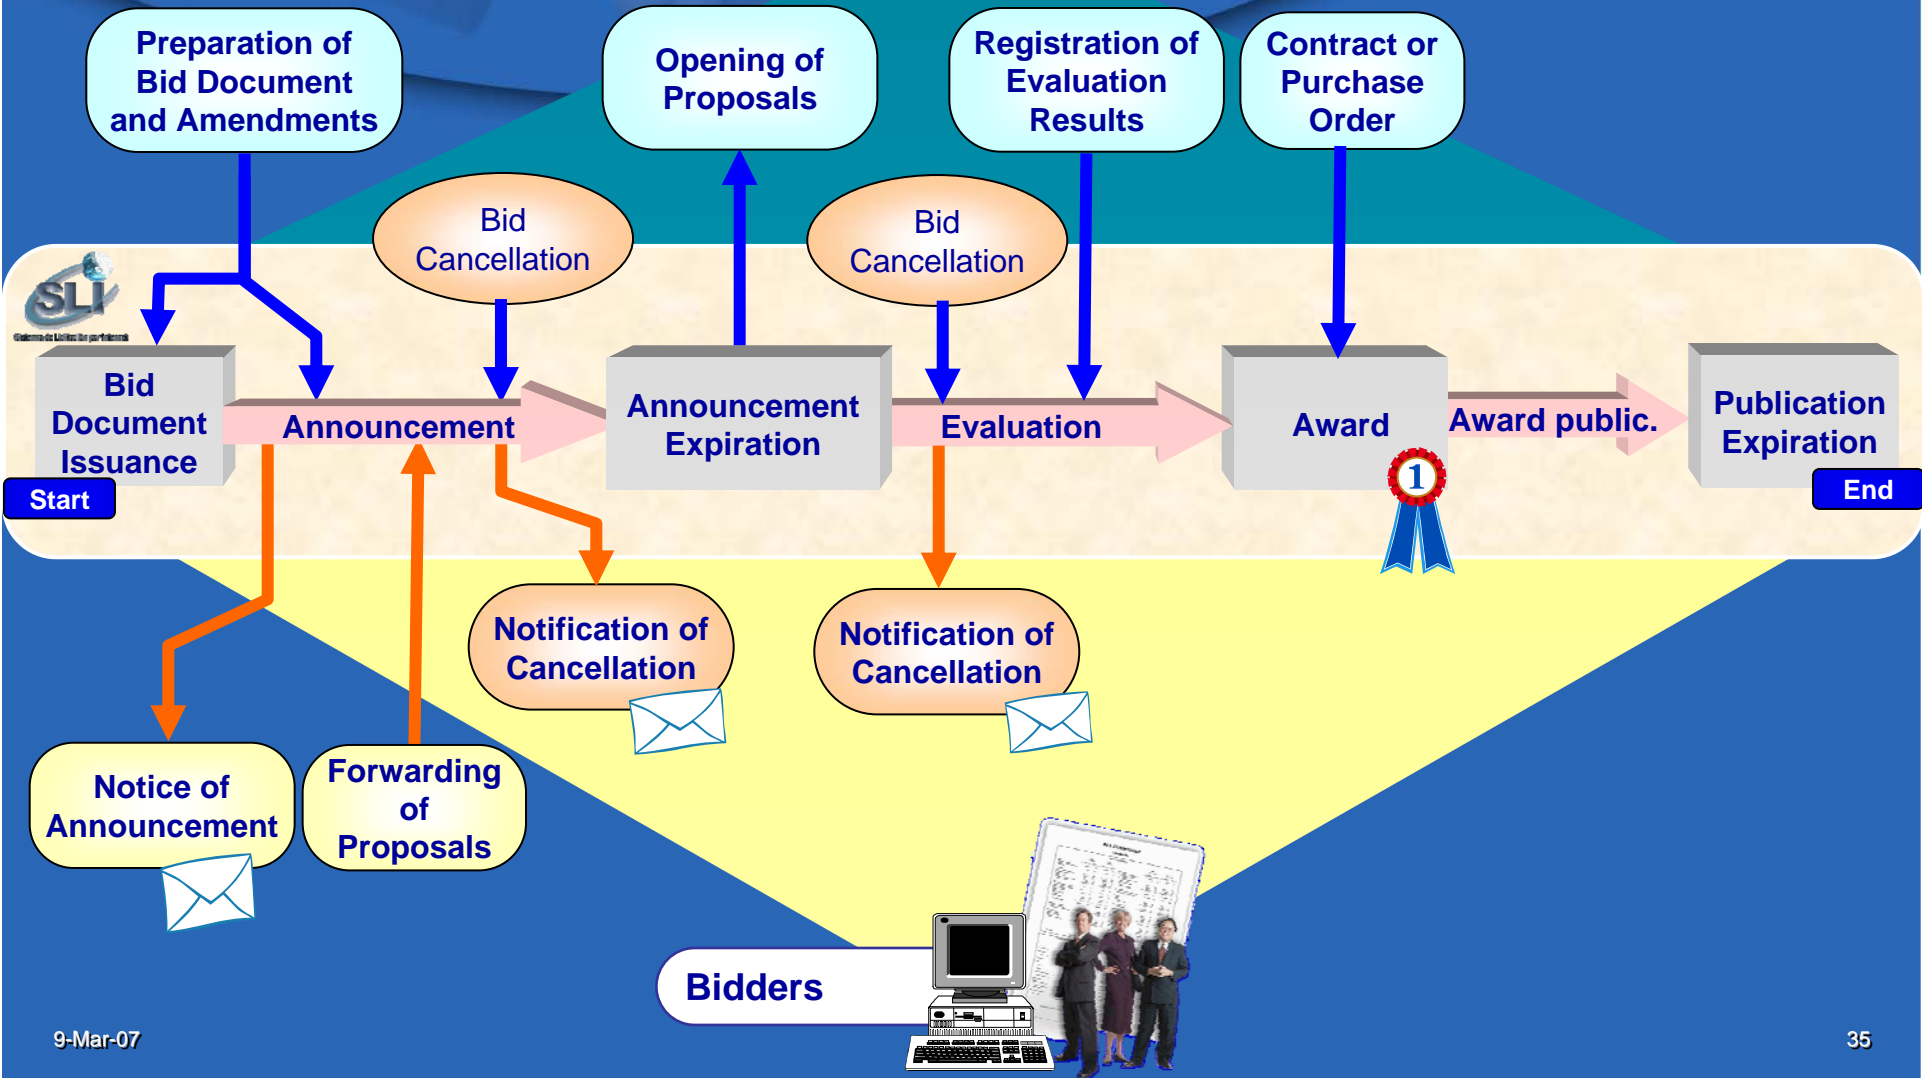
Preparation of Bid Document and Amendments

Opening of Proposals

Registration of Evaluation Results

Contract or Purchase Order

SLI

Bid Cancellation

Bid Cancellation

Bid Document Issuance

Start

Announcement

Announcement Expiration

Evaluation

Award

1

Award public.

Publication Expiration

End

Notification of Cancellation

Notification of Cancellation

Notice of Announcement

Forwarding of Proposals

Bidders

9-Mar-07

35